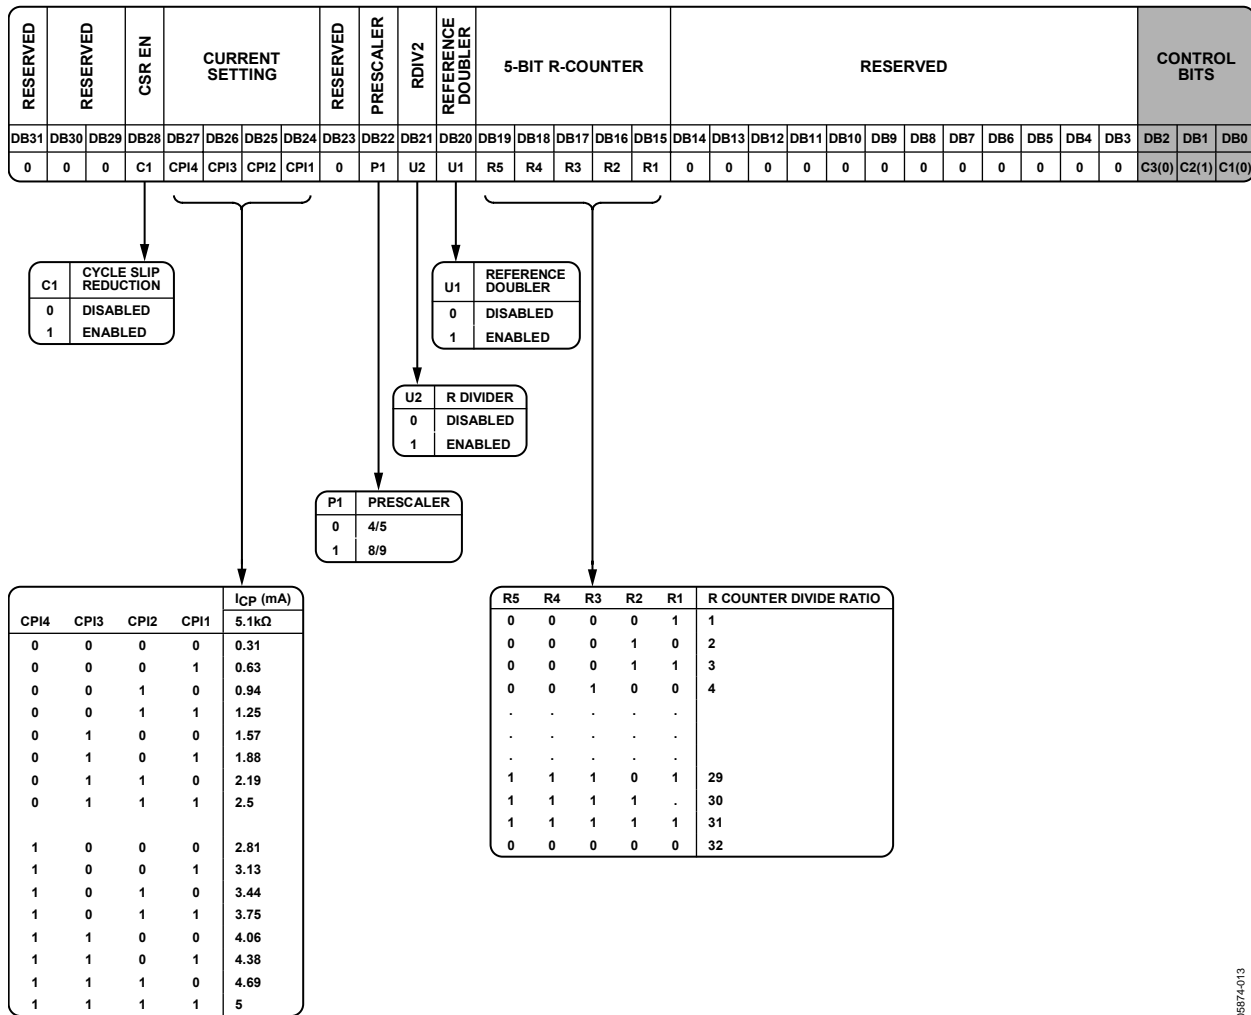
| RESERVED | RESERVED | | CSR EN | CURRENT SETTING | | | | RESERVED | PRESCALER | RDIV2 | REFERENCE DOUBLER | 5-BIT R-COUNTER | | | | | RESERVED | | | | | | | | | | | | CONTROL BITS | | |
|---|---|---|---|---|---|---|---|---|---|---|---|---|---|---|---|---|---|---|---|---|---|---|---|---|---|---|---|---|---|---|---|
| DB31 | DB30 | DB29 | DB28 | DB27 | DB26 | DB25 | DB24 | DB23 | DB22 | DB21 | DB20 | DB19 | DB18 | DB17 | DB16 | DB15 | DB14 | DB13 | DB12 | DB11 | DB10 | DB9 | DB8 | DB7 | DB6 | DB5 | DB4 | DB3 | DB2 | DB1 | DB0 |
| 0 | 0 | 0 | C1 | CPI4 | CPI3 | CPI2 | CPI1 | 0 | P1 | U2 | U1 | R5 | R4 | R3 | R2 | R1 | 0 | 0 | 0 | 0 | 0 | 0 | 0 | 0 | 0 | 0 | 0 | 0 | C3(0) | C2(1) | C1(0) |

| C1 | CYCLE SLIP REDUCTION |
|---|---|
| 0 | DISABLED |
| 1 | ENABLED |

| U1 | REFERENCE DOUBLER |
|---|---|
| 0 | DISABLED |
| 1 | ENABLED |

| U2 | R DIVIDER |
|---|---|
| 0 | DISABLED |
| 1 | ENABLED |

| P1 | PRESCALER |
|---|---|
| 0 | 4/5 |
| 1 | 8/9 |

| CPI4 | CPI3 | CPI2 | CPI1 | $I_{CP}$ (mA) 5.1kΩ |
|---|---|---|---|---|
| 0 | 0 | 0 | 0 | 0.31 |
| 0 | 0 | 0 | 1 | 0.63 |
| 0 | 0 | 1 | 0 | 0.94 |
| 0 | 0 | 1 | 1 | 1.25 |
| 0 | 1 | 0 | 0 | 1.57 |
| 0 | 1 | 0 | 1 | 1.88 |
| 0 | 1 | 1 | 0 | 2.19 |
| 0 | 1 | 1 | 1 | 2.5 |
| 1 | 0 | 0 | 0 | 2.81 |
| 1 | 0 | 0 | 1 | 3.13 |
| 1 | 0 | 1 | 0 | 3.44 |
| 1 | 0 | 1 | 1 | 3.75 |
| 1 | 1 | 0 | 0 | 4.06 |
| 1 | 1 | 0 | 1 | 4.38 |
| 1 | 1 | 1 | 0 | 4.69 |
| 1 | 1 | 1 | 1 | 5 |

| R5 | R4 | R3 | R2 | R1 | R COUNTER DIVIDE RATIO |
|---|---|---|---|---|---|
| 0 | 0 | 0 | 0 | 1 | 1 |
| 0 | 0 | 0 | 1 | 0 | 2 |
| 0 | 0 | 0 | 1 | 1 | 3 |
| 0 | 0 | 1 | 0 | 0 | 4 |
| . | . | . | . | . | |
| . | . | . | . | . | |
| . | . | . | . | . | |
| 1 | 1 | 1 | 0 | 1 | 29 |
| 1 | 1 | 1 | 1 | . | 30 |
| 1 | 1 | 1 | 1 | 1 | 31 |
| 0 | 0 | 0 | 0 | 0 | 32 |

05874-013